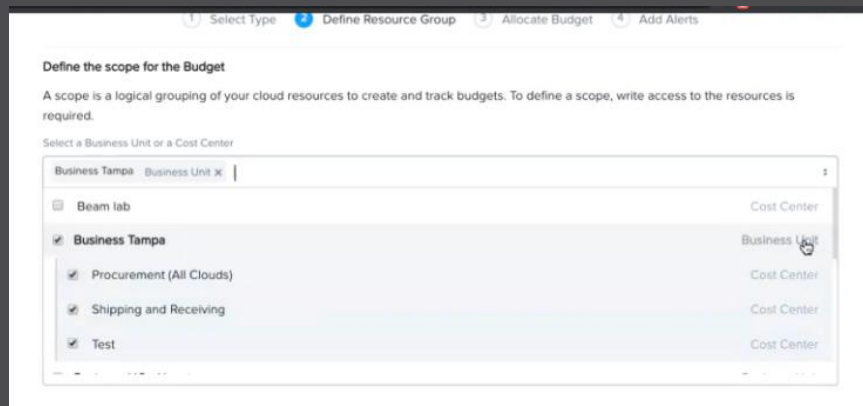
1 Select Type 2 Define Resource Group 3 Allocate Budget 4 Add Alerts

Define the scope for the Budget

A scope is a logical grouping of your cloud resources to create and track budgets. To define a scope, write access to the resources is required.

Select a Business Unit or a Cost Center

Business Tampa Business Unit ×

Beam lab Cost Center

Business Tampa Business Unit

Procurement (All Clouds) Cost Center

Shipping and Receiving Cost Center

Test Cost Center

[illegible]